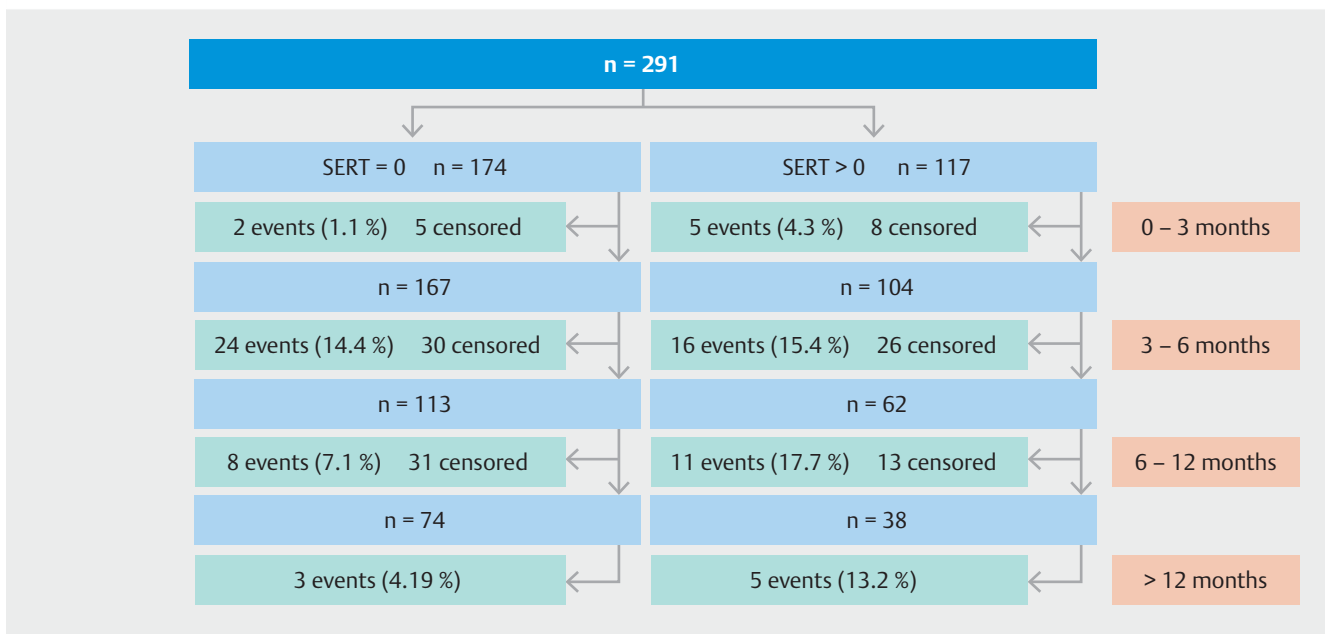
n = 291

SERT = 0 n = 174

SERT > 0 n = 117

2 events (1.1 %) 5 censored

5 events (4.3 %) 8 censored

0 – 3 months

n = 167

n = 104

24 events (14.4 %) 30 censored

16 events (15.4 %) 26 censored

3 – 6 months

n = 113

n = 62

8 events (7.1 %) 31 censored

11 events (17.7 %) 13 censored

6 – 12 months

n = 74

n = 38

3 events (4.19 %)

5 events (13.2 %)

> 12 months